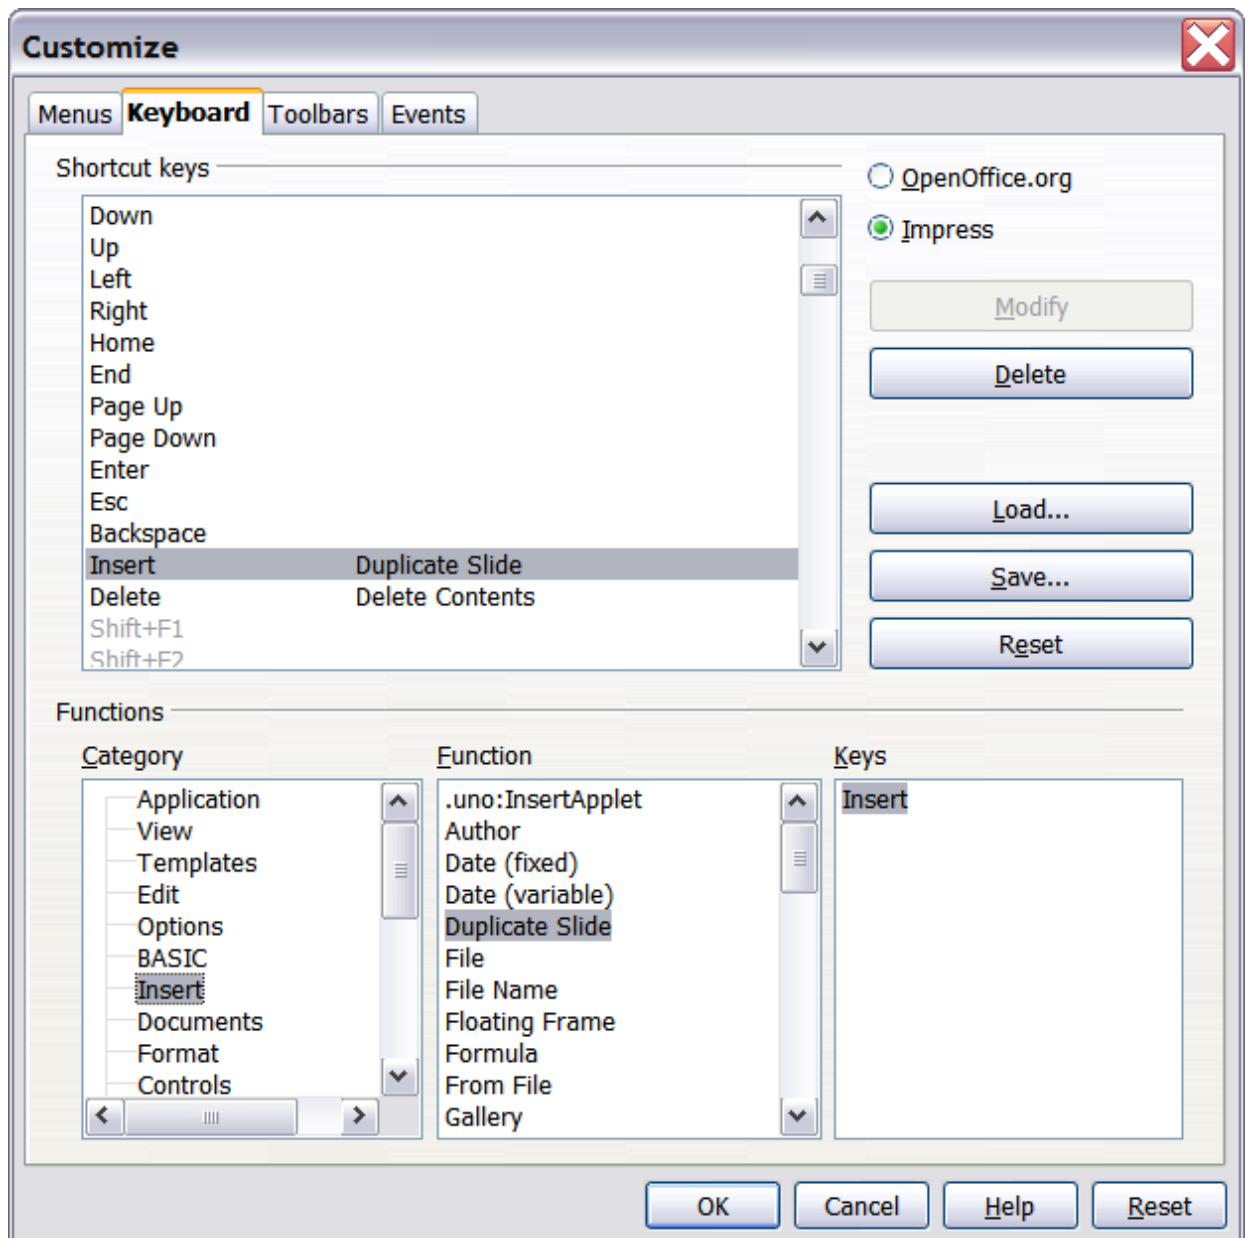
Customize

Menus Keyboard Toolbars Events

Shortcut keys

| | |
|---|---|
| Down | |
| Up | |
| Left | |
| Right | |
| Home | |
| End | |
| Page Up | |
| Page Down | |
| Enter | |
| Esc | |
| Backspace | |
| Insert | Duplicate Slide |
| Delete | Delete Contents |
| Shift+F1 | |
| Shift+F2 | |

OpenOffice.org
Impress

Modify
Delete
Load...
Save...
Reset

Functions

Category
Application
View
Templates
Edit
Options
BASIC
Insert
Documents
Format
Controls

Function
.uno:InsertApplet
Author
Date (fixed)
Date (variable)
Duplicate Slide
File
File Name
Floating Frame
Formula
From File
Gallery

Keys
Insert

OK Cancel Help Reset